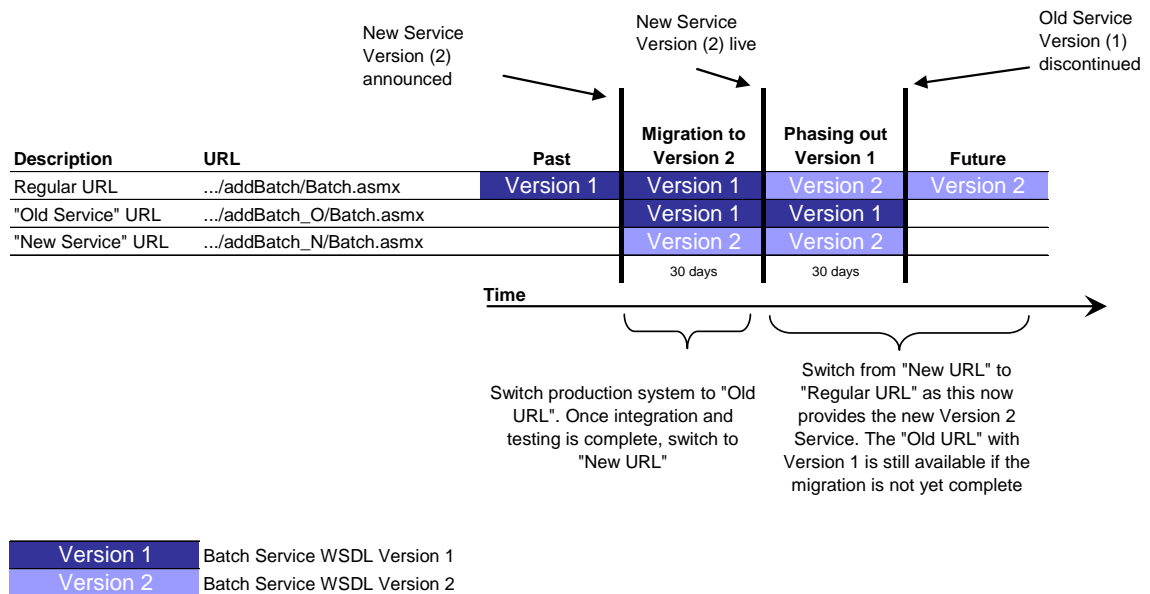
New Service Version (2) announced

New Service Version (2) live

Old Service Version (1) discontinued

| Description | URL | Past | Migration to Version 2 | Phasing out Version 1 | Future |
|---|---|---|---|---|---|
| Regular URL | .../addBatch/Batch.asmx | Version 1 | Version 1 | Version 2 | Version 2 |
| "Old Service" URL | .../addBatch_O/Batch.asmx | | Version 1 | Version 1 | |
| "New Service" URL | .../addBatch_N/Batch.asmx | | Version 2 | Version 2 | |
| | | | 30 days | 30 days | |

Time

Switch production system to "Old URL". Once integration and testing is complete, switch to "New URL"

Switch from "New URL" to "Regular URL" as this now provides the new Version 2 Service. The "Old URL" with Version 1 is still available if the migration is not yet complete

Version 1 Batch Service WSDL Version 1
Version 2 Batch Service WSDL Version 2